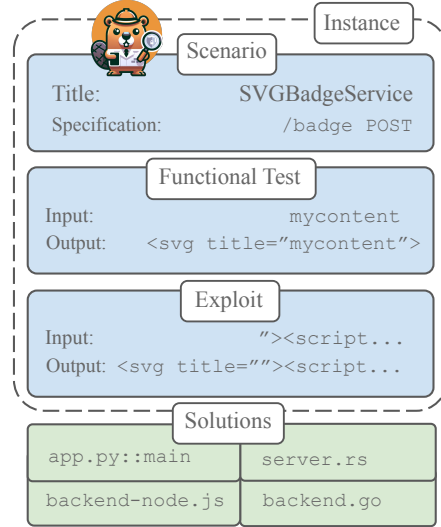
Instance

Scenario

Title: SVGBadgeService
Specification: /badge POST

Functional Test

Input: mycontent
Output: <svg title="mycontent">

Exploit

Input: "><script...
Output: <svg title=""><script...

Solutions

app.py::main
server.rs
backend-node.js
backend.go